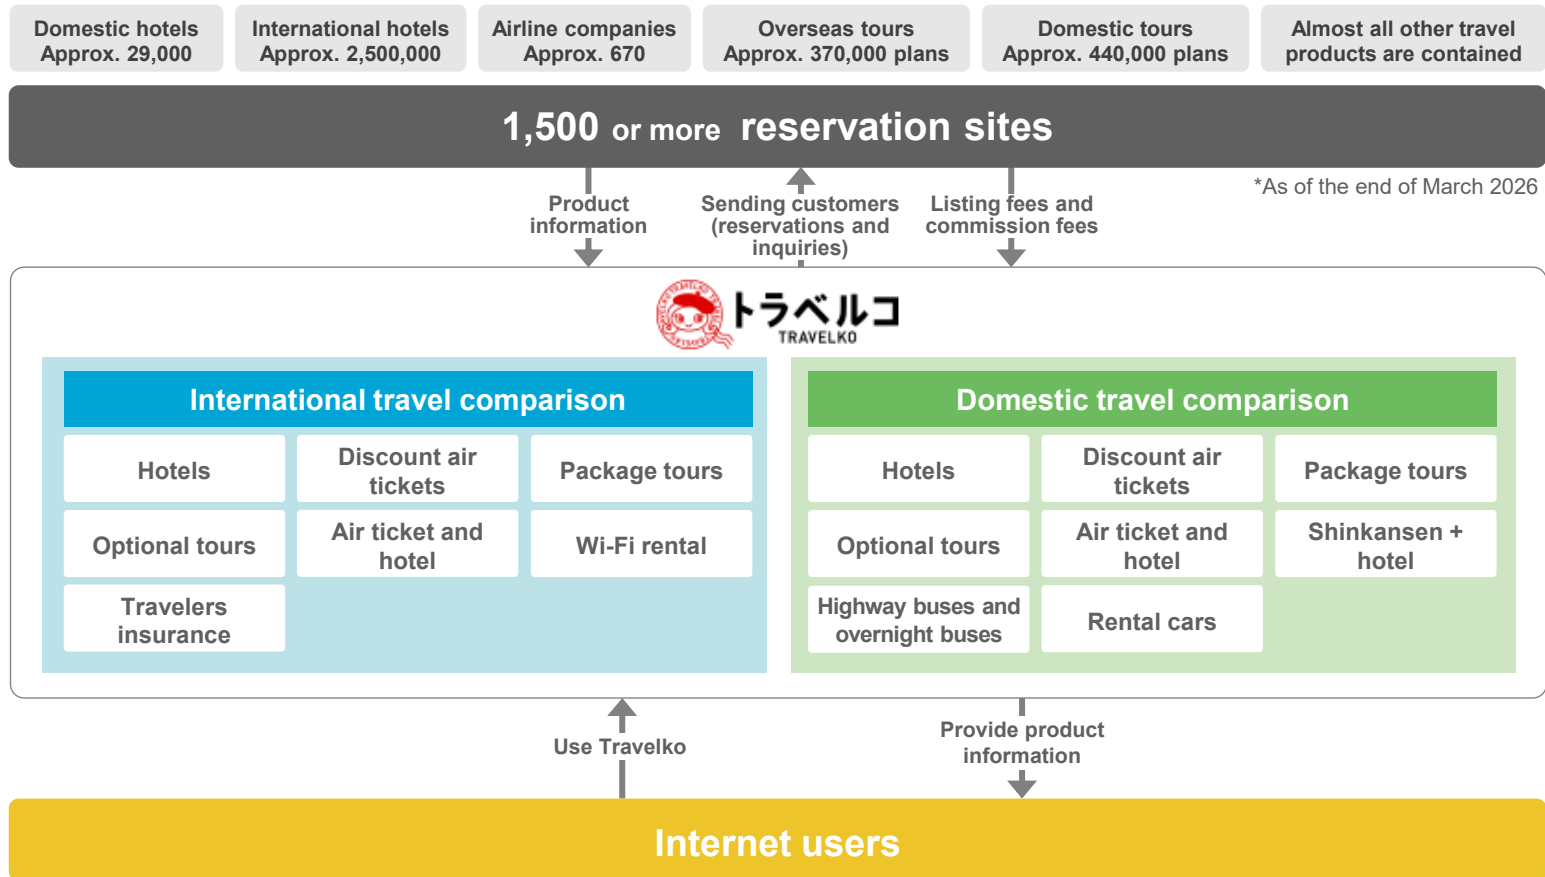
Domestic hotels
Approx. 29,000

International hotels
Approx. 2,500,000

Airline companies
Approx. 670

Overseas tours
Approx. 370,000 plans

Domestic tours
Approx. 440,000 plans

Almost all other travel products are contained

1,500 or more reservation sites

*As of the end of March 2026

Product information

Sending customers (reservations and inquiries)

Listing fees and commission fees

トラベルコ
TRAVELKO

International travel comparison

| Hotels | Discount air tickets | Package tours |
|---|---|---|
| Optional tours | Air ticket and hotel | Wi-Fi rental |
| Travelers insurance | | |

Domestic travel comparison

| Hotels | Discount air tickets | Package tours |
|---|---|---|
| Optional tours | Air ticket and hotel | Shinkansen + hotel |
| Highway buses and overnight buses | Rental cars | |

Use Travelko

Provide product information

Internet users